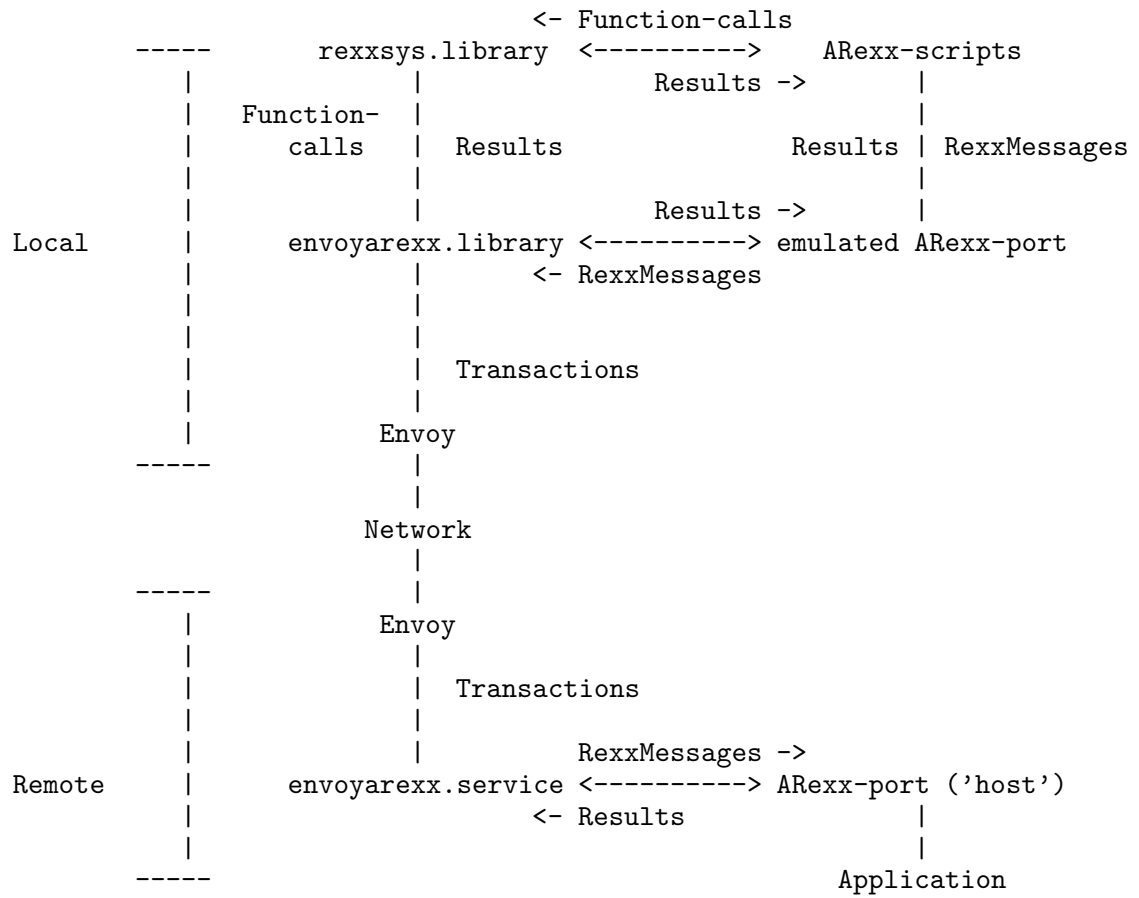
<- Function-calls
----- rexxsys.library <----------> ARexx-scripts
| | Results -> |
| Function- | |
| calls | Results Results | RexxMessages
| | |
| | Results -> |
Local | envoyarexx.library <----------> emulated ARexx-port
| | <- RexxMessages
| |
| |
| | Transactions
| |
| Envoy
----- |
|
Network
|
----- |
| Envoy
| |
| | Transactions
| |
| | RexxMessages ->
Remote | envoyarexx.service <----------> ARexx-port ('host')
| <- Results |
| |
----- Application